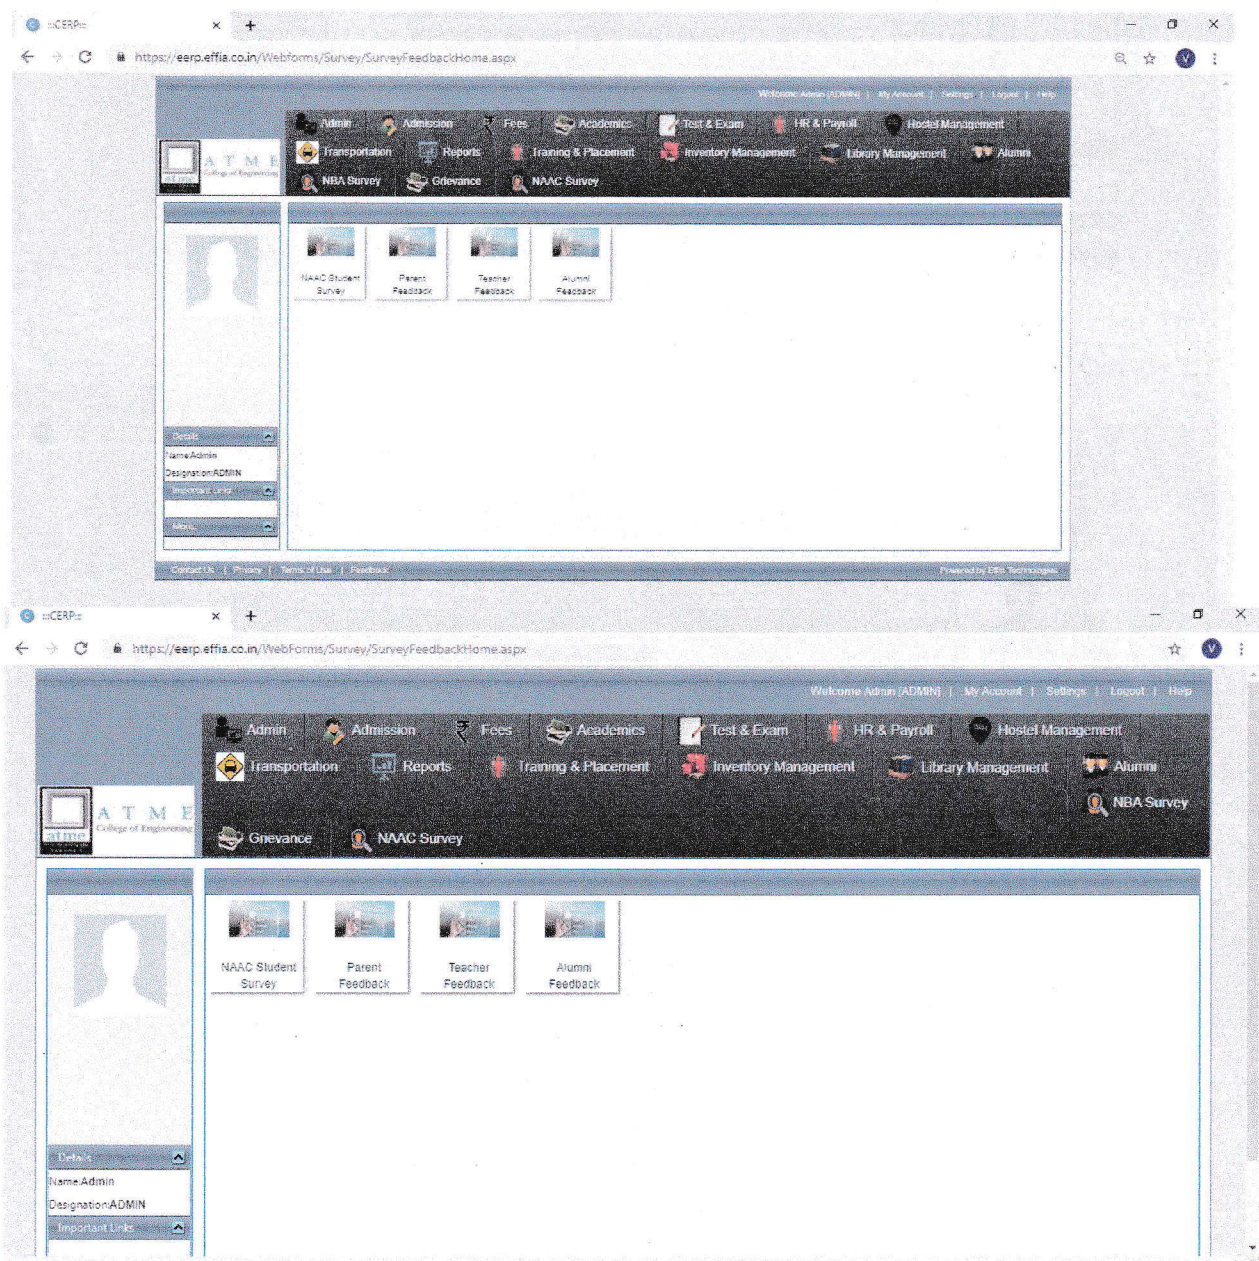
::CERP::

https://eerp.effia.co.in/Webforms/Survey/SurveyFeedbackHome.aspx

Welcome Admin [ADMIN] | My Account | Settings | Logout | Help

ATME College of Engineering

Admin Admission Fees Academics Test & Exam HR & Payroll Hostel Management
Transportation Reports Training & Placement Inventory Management Library Management Alumni
NBA Survey Grievance NAAC Survey

NAAC Student Survey
Parent Feedback
Teacher Feedback
Alumni Feedback

Details
Name:Admin
Designation:ADMIN
Important Links
Admin

Contact Us | Privacy | Terms of Use | Feedback
Powered by Effia Technologies

::CERP::

https://eerp.effia.co.in/WebForms/Survey/SurveyFeedbackHome.aspx

Welcome Admin [ADMIN] | My Account | Settings | Logout | Help

ATME College of Engineering

Admin Admission Fees Academics Test & Exam HR & Payroll Hostel Management
Transportation Reports Training & Placement Inventory Management Library Management Alumni
NBA Survey
Grievance NAAC Survey

NAAC Student Survey
Parent Feedback
Teacher Feedback
Alumni Feedback

Details
Name:Admin
Designation:ADMIN
Important Links